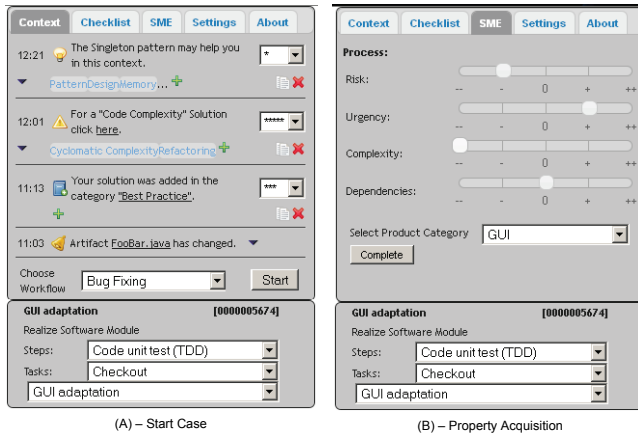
Context | Checklist | SME | Settings | About

12:21 The Singleton pattern may help you in this context.
*
PatternDesignMemory...

12:01 For a "Code Complexity" Solution click here.
*****
Cyclomatic ComplexityRefactoring

11:13 Your solution was added in the category "Best Practice".
***

11:03 Artifact FooBar.java has changed.

Choose Workflow
Bug Fixing
Start

GUI adaptation [0000005674]
Realize Software Module
Steps: Code unit test (TDD)
Tasks: Checkout
GUI adaptation

(A) – Start Case

Context | Checklist | SME | Settings | About

Process:
Risk:
-- - 0 + ++
Urgency:
-- - 0 + ++
Complexity:
-- - 0 + ++
Dependencies:
-- - 0 + ++

Select Product Category
GUI
Complete

GUI adaptation [0000005674]
Realize Software Module
Steps: Code unit test (TDD)
Tasks: Checkout
GUI adaptation

(B) – Property Acquisition